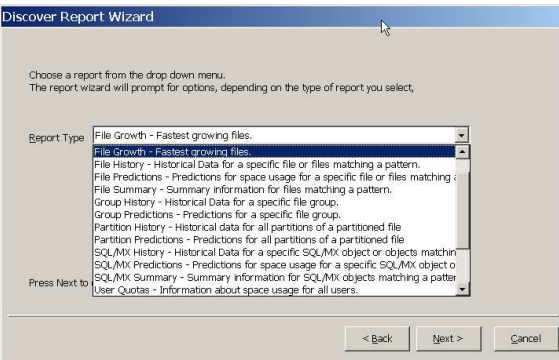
Discover Report Wizard

Choose a report from the drop down menu.
The report wizard will prompt for options, depending on the type of report you select,

Report Type File Growth - Fastest growing files.

File Growth - Fastest growing files.
File History - Historical Data for a specific file or files matching a pattern.
File Predictions - Predictions for space usage for a specific file or files matching a
File Summary - Summary information for files matching a pattern.
Group History - Historical Data for a specific file group.
Group Predictions - Predictions for a specific file group.
Partition History - Historical data for all partitions of a partitioned file
Partition Predictions - Predictions for all partitions of a partitioned file
SQL/MX History - Historical Data for a specific SQL/MX object or objects matchin
SQL/MX Predictions - Predictions for space usage for a specific SQL/MX object o
SQL/MX Summary - Summary information for SQL/MX objects matching a patte
User Quotas - Information about space usage for all users.

Press Next to

< Back Next > Cancel